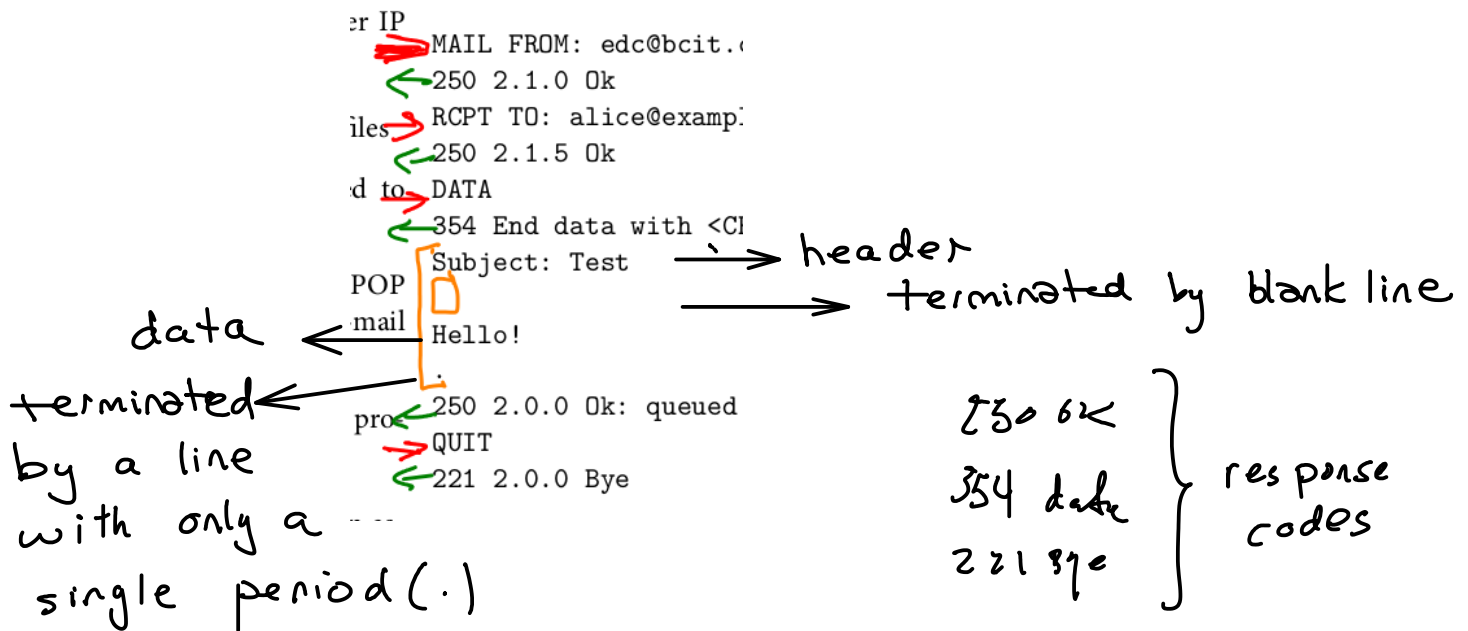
er IP
MAIL FROM: edc@bcit.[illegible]
250 2.1.0 Ok
iles
RCPT TO: alice@exampl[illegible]
250 2.1.5 Ok
d to
DATA
354 End data with <C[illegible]
Subject: Test
header
terminated by blank line
POP
mail
Hello!
data
.
terminated by a line with only a single period (.)
pro
250 2.0.0 Ok: queued
QUIT
221 2.0.0 Bye

250 ok
354 data
221 bye
response codes